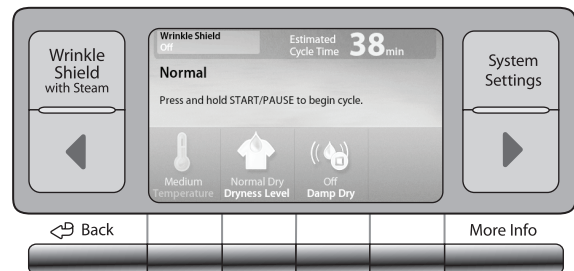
Wrinkle Shield with Steam

Wrinkle Shield
Off

Estimated Cycle Time 38 min

Normal

Press and hold START/PAUSE to begin cycle.

Medium
Temperature

Normal Dry
Dryness Level

Off
Damp Dry

System Settings

Back

More Info